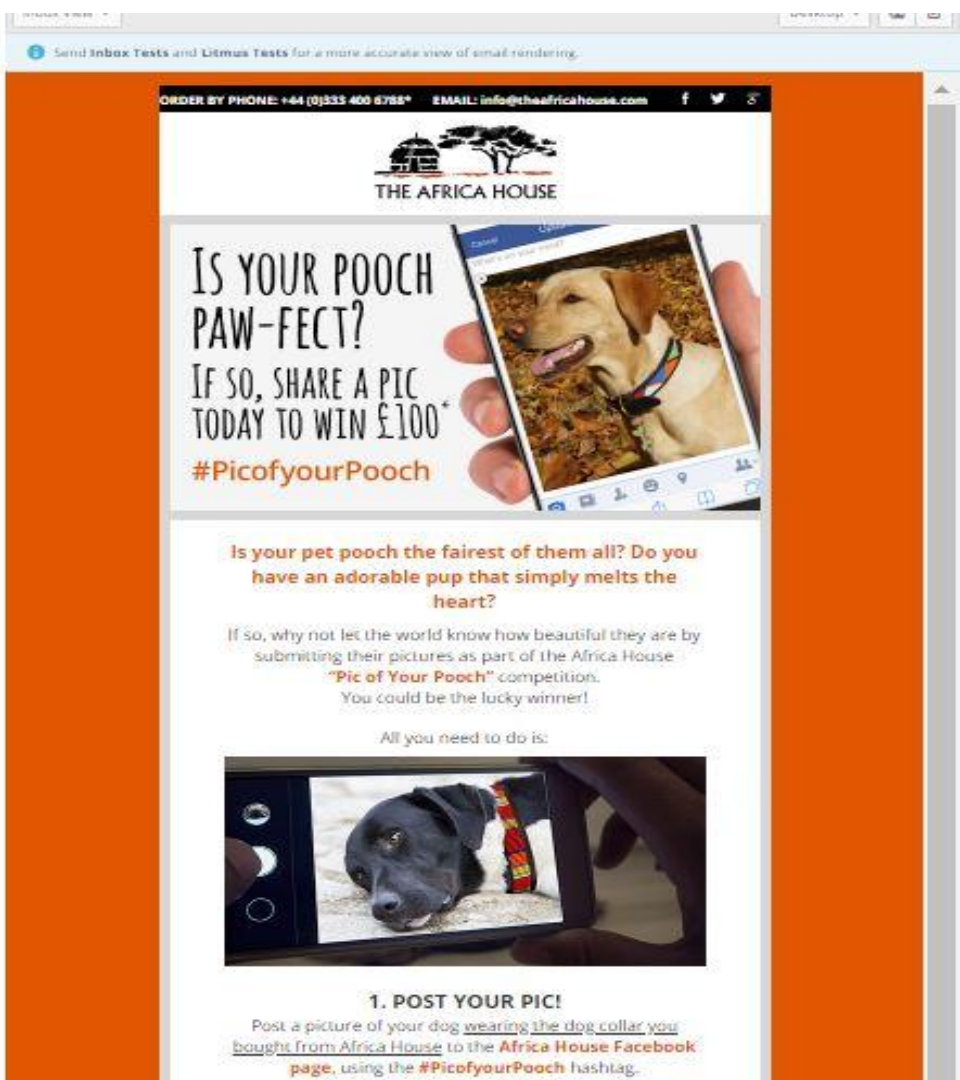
Inbox View

Desktop

Send Inbox Tests and Litmus Tests for a more accurate view of email rendering.

ORDER BY PHONE: +44 (0)333 400 6788* EMAIL: info@theafricahouse.com

THE AFRICA HOUSE

IS YOUR POOCH PAW-FECT? IF SO, SHARE A PIC TODAY TO WIN £100*

#PicofyourPooch

Is your pet pooch the fairest of them all? Do you have an adorable pup that simply melts the heart?

If so, why not let the world know how beautiful they are by submitting their pictures as part of the Africa House "Pic of Your Pooch" competition. You could be the lucky winner!

All you need to do is:

1. POST YOUR PIC!

Post a picture of your dog wearing the dog collar you bought from Africa House to the Africa House Facebook page, using the #PicofyourPooch hashtag.